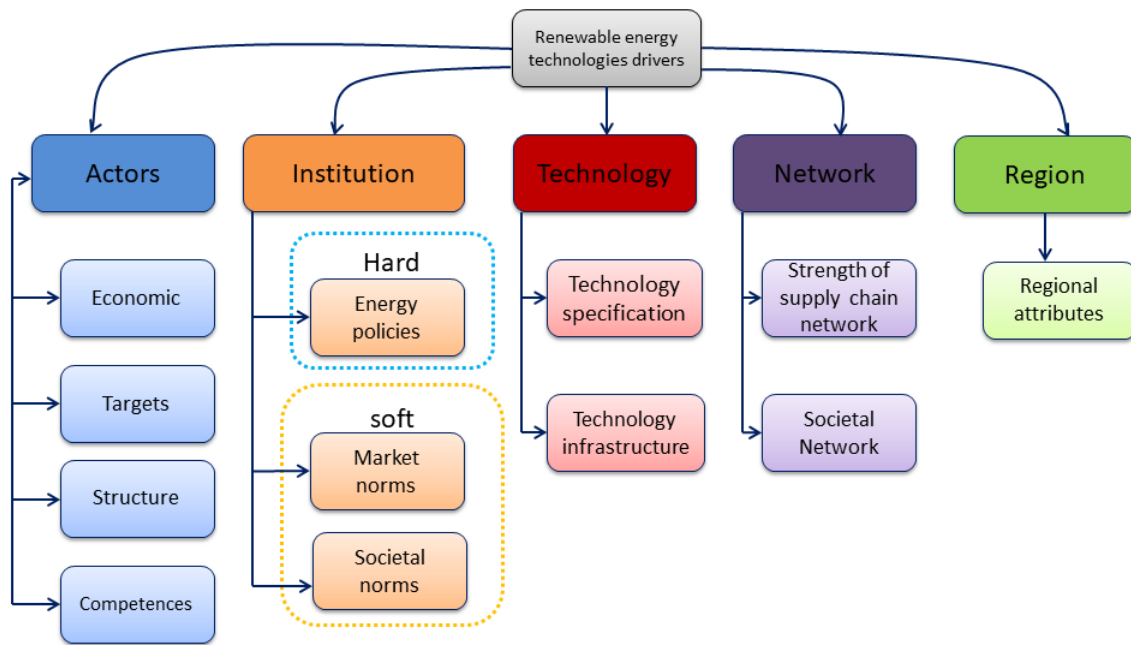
Renewable energy technologies drivers

Actors

Economic

Targets

Structure

Competences

Institution

Hard

Energy policies

soft

Market norms

Societal norms

Technology

Technology specification

Technology infrastructure

Network

Strength of supply chain network

Societal Network

Region

Regional attributes